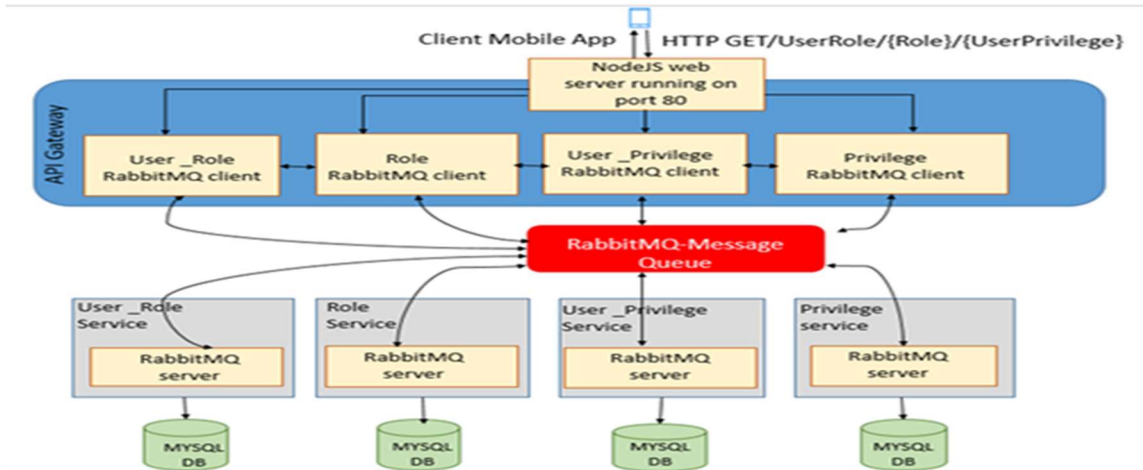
Client Mobile App

HTTP GET/UserRole/{Role}/{UserPrivilege}

NodeJS web server running on port 80

API Gateway

User _Role RabbitMQ client

Role RabbitMQ client

User _Privilege RabbitMQ client

Privilege RabbitMQ client

RabbitMQ-Message Queue

User _Role Service

RabbitMQ server

MYSQL DB

Role Service

RabbitMQ server

MYSQL DB

User _Privilege Service

RabbitMQ server

MYSQL DB

Privilege service

RabbitMQ server

MYSQL DB